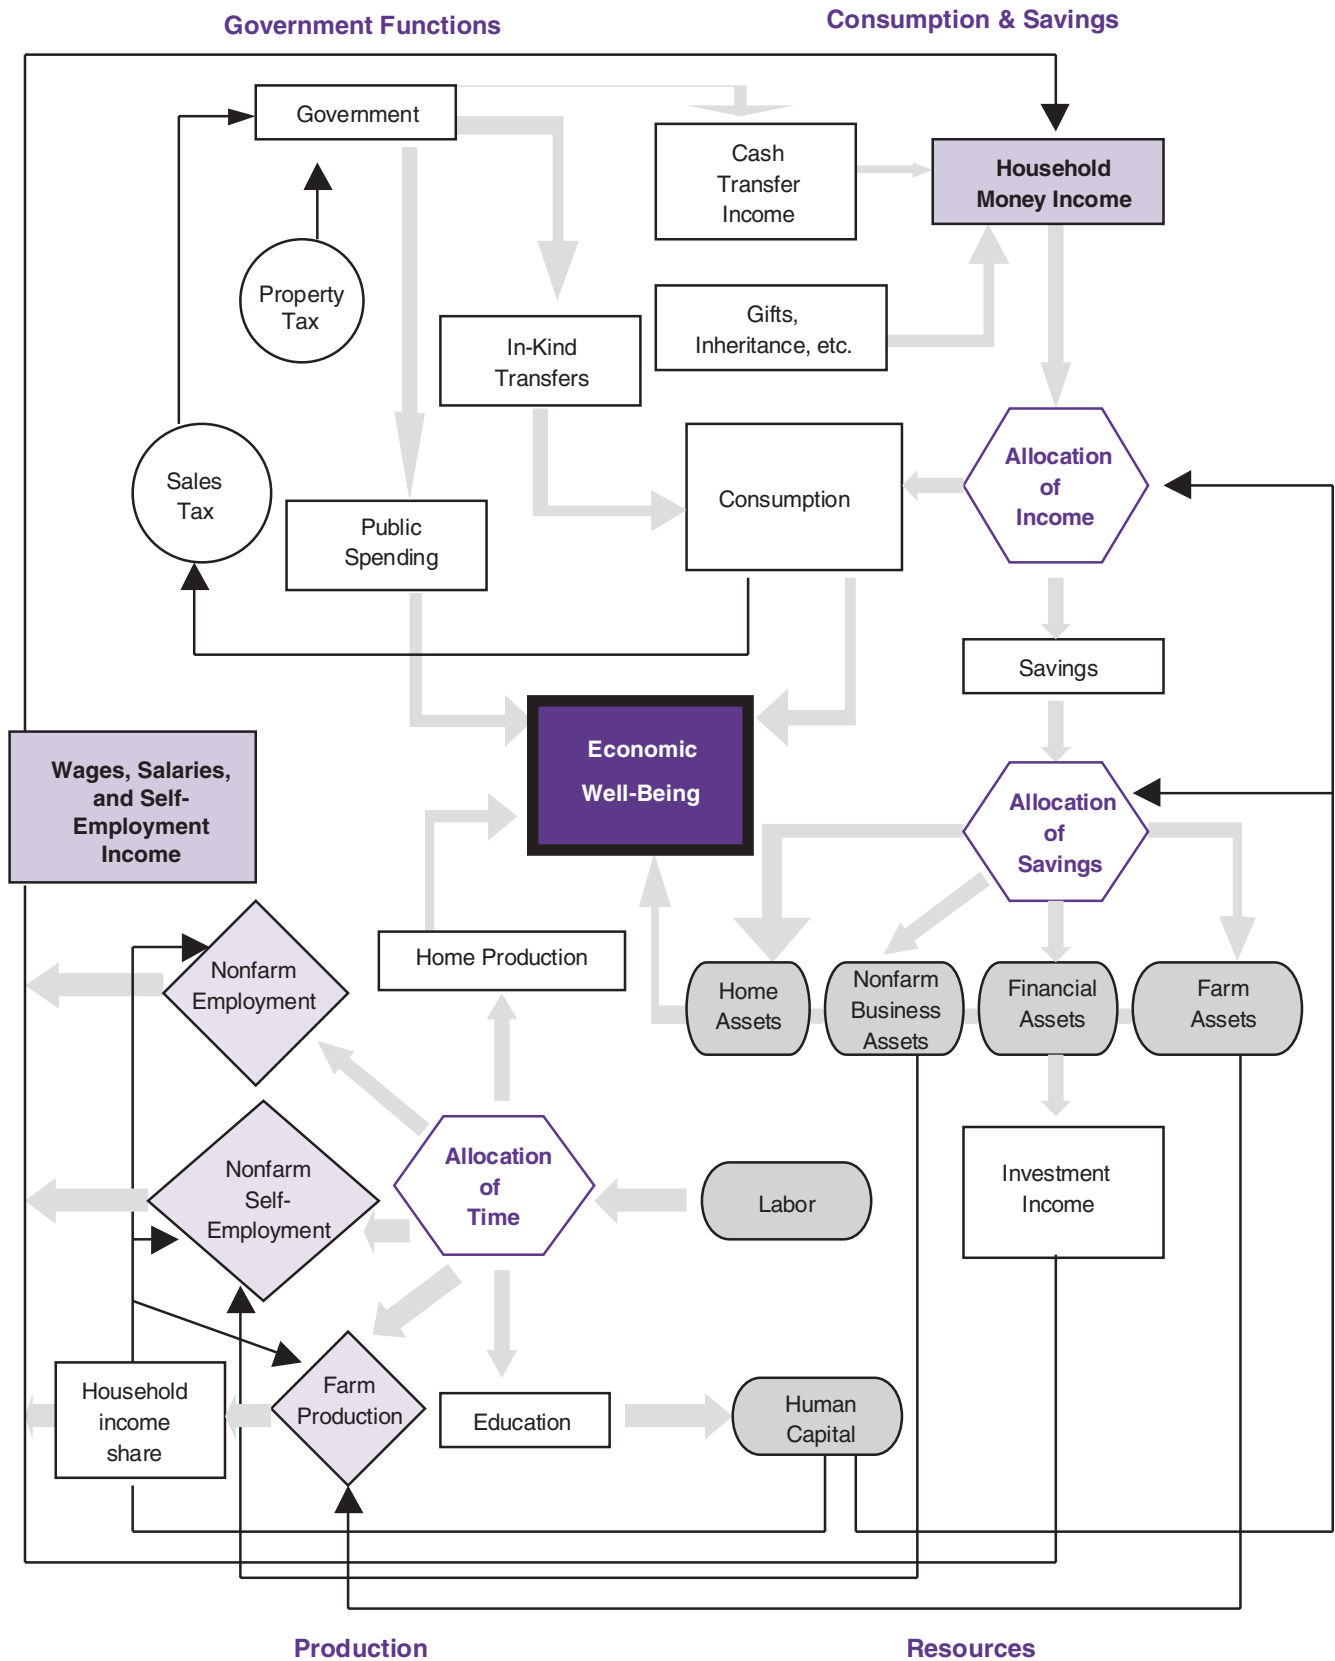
Government Functions

Consumption & Savings

Government

Cash Transfer Income

Household Money Income

Property Tax

Gifts, Inheritance, etc.

In-Kind Transfers

Allocation of Income

Sales Tax

Consumption

Public Spending

Savings

Economic Well-Being

Wages, Salaries, and Self-Employment Income

Allocation of Savings

Home Production

Nonfarm Employment

Home Assets

Nonfarm Business Assets

Financial Assets

Farm Assets

Nonfarm Self-Employment

Allocation of Time

Labor

Investment Income

Household income share

Farm Production

Education

Human Capital

Production

Resources